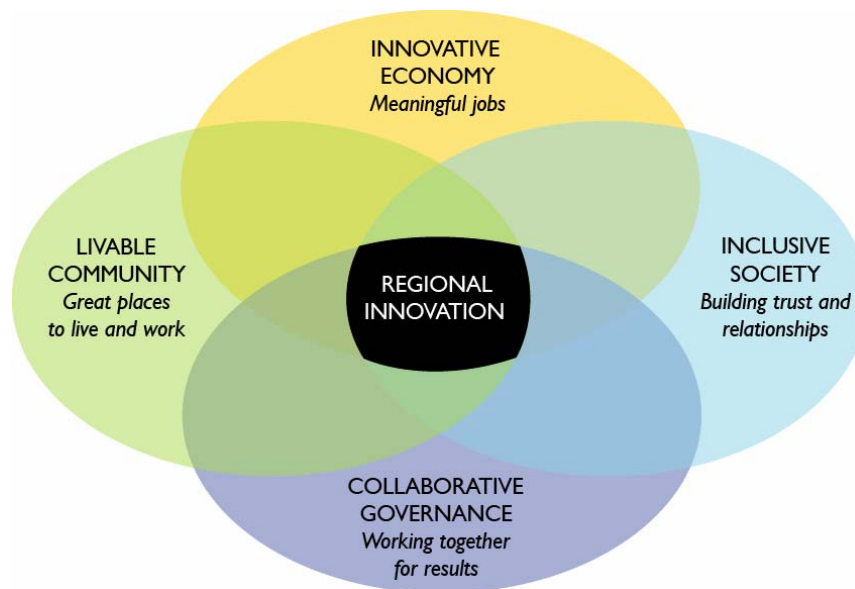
INNOVATIVE ECONOMY
*Meaningful jobs*

LIVABLE COMMUNITY
*Great places to live and work*

REGIONAL INNOVATION

INCLUSIVE SOCIETY
*Building trust and relationships*

COLLABORATIVE GOVERNANCE
*Working together for results*